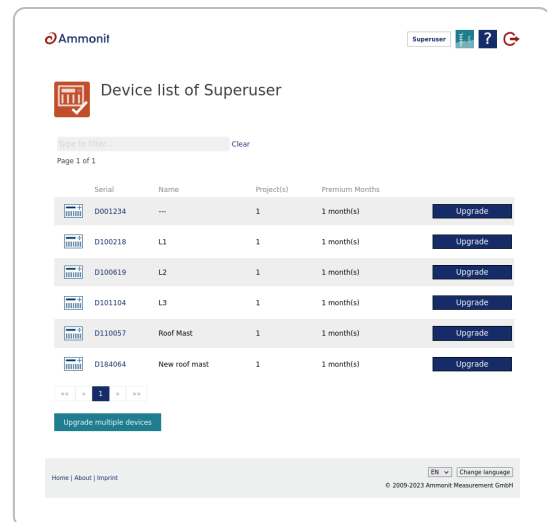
Ammonit

Superuser ?

Device list of Superuser

Type to filter... Clear

Page 1 of 1

| | Serial | Name | Project(s) | Premium Months | |
|---|---|---|---|---|---|
| | D001234 | --- | 1 | 1 month(s) | Upgrade |
| | D100218 | L1 | 1 | 1 month(s) | Upgrade |
| | D100619 | L2 | 1 | 1 month(s) | Upgrade |
| | D101104 | L3 | 1 | 1 month(s) | Upgrade |
| | D110057 | Roof Mast | 1 | 1 month(s) | Upgrade |
| | D184064 | New roof mast | 1 | 1 month(s) | Upgrade |

«« « 1 » »»

Upgrade multiple devices

Home | About | Imprint

EN Change language

© 2009-2023 Ammonit Measurement GmbH